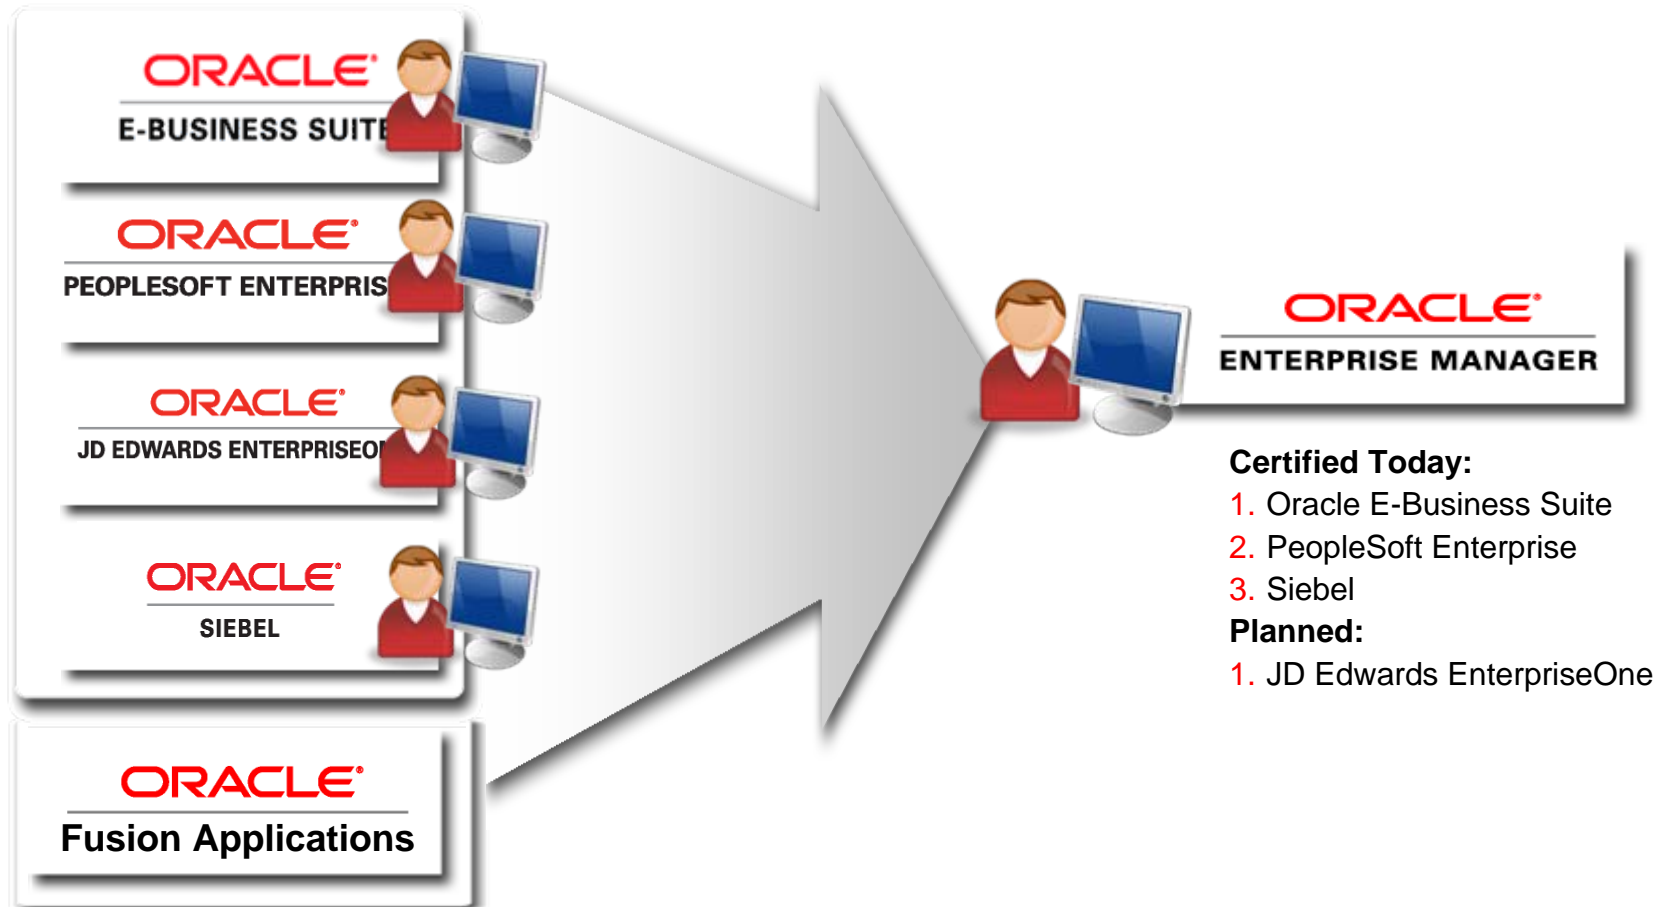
ORACLE
E-BUSINESS SUITE

ORACLE
PEOPLESOFT ENTERPRIS

ORACLE
JD EDWARDS ENTERPRISEO

ORACLE
SIEBEL

ORACLE
Fusion Applications

ORACLE
ENTERPRISE MANAGER

Certified Today:
1. Oracle E-Business Suite
2. PeopleSoft Enterprise
3. Siebel
Planned:
1. JD Edwards EnterpriseOne